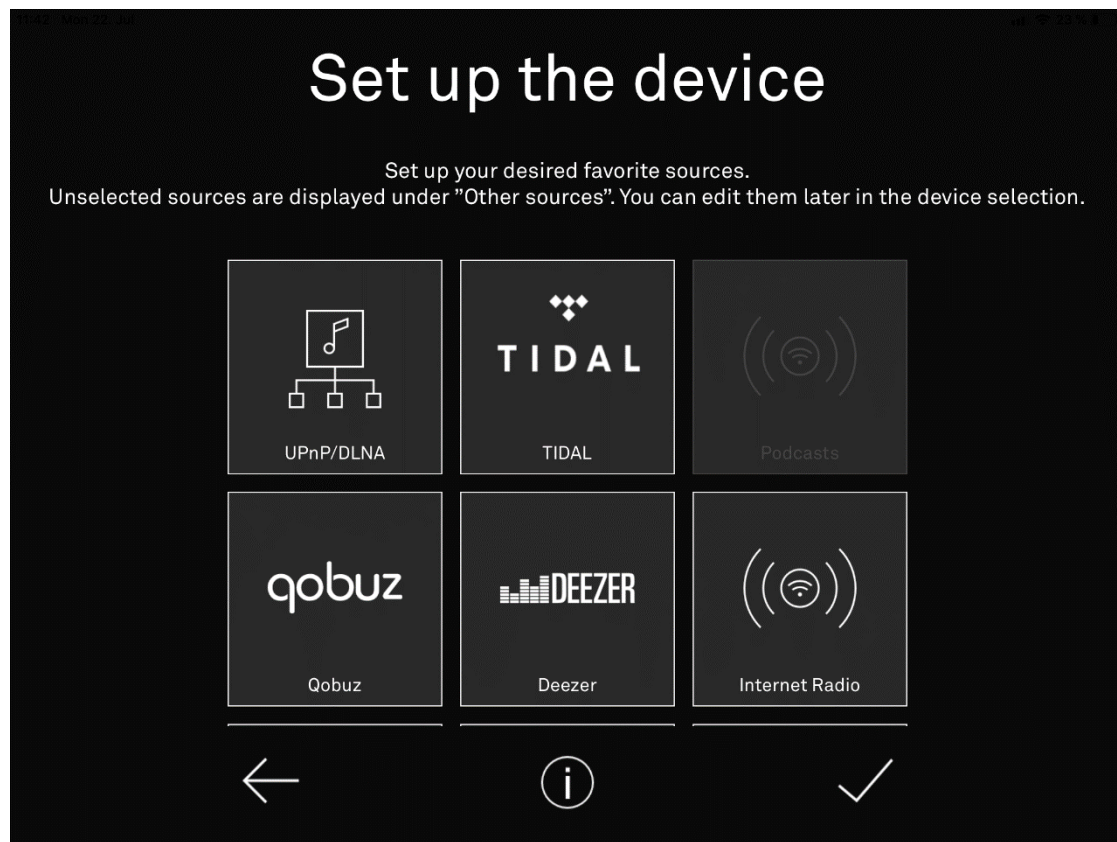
11:42 Mon 22. Jul

23 %

Set up the device

Set up your desired favorite sources.
Unselected sources are displayed under "Other sources". You can edit them later in the device selection.

UPnP/DLNA

TIDAL

TIDAL

Podcasts

qobuz

Qobuz

DEEZER

Deezer

Internet Radio